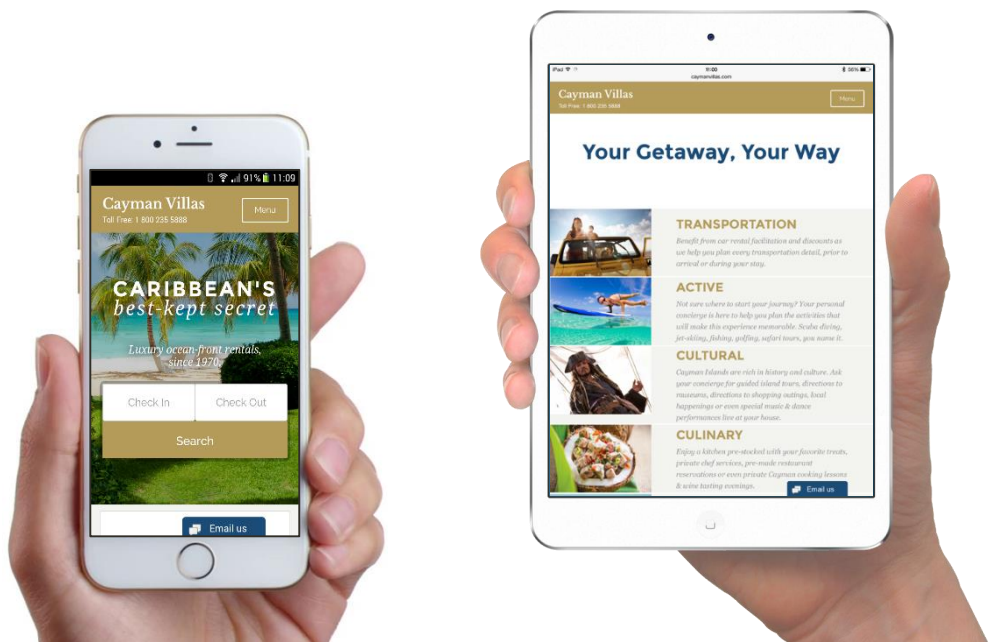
91% 11:09

Cayman Villas
Toll Free: 1 800 235 5888

Menu

CARIBBEAN'S
best-kept secret

Luxury ocean-front rentals, since 1970.

Check In

Check Out

Search

Email us

iPad

9:00

caymanvillas.com

30%

Cayman Villas
Toll Free: 1 800 235 5888

Menu

Your Getaway, Your Way

TRANSPORTATION

Benefit from our rental facilitation and discounts as we help you plan every transportation detail, prior to arrival or during your stay.

ACTIVE

Not sure where to start your journey? Your personal concierge is here to help you plan the activities that will make this experience memorable. Scuba diving, jet-skiing, fishing, golfing, safari tours, you name it.

CULTURAL

Cayman Islands are rich in history and culture. Ask your concierge for guided island tours, directions to museums, directions to shopping outings, local happenings or even special music & dance performances live at your house.

CULINARY

Enjoy a kitchen pre-stocked with your favorite treats, private chef services, pre-made restaurant reservations or even private Cayman cooking lessons & wine tasting evenings.

Email us